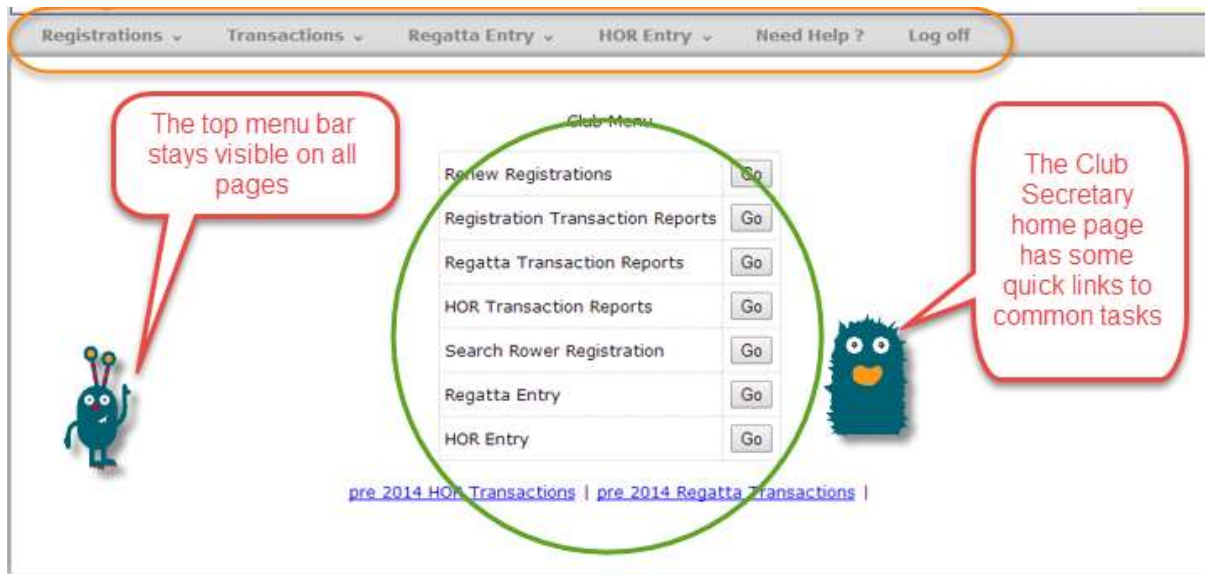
Registrations ⌄ Transactions ⌄ Regatta Entry ⌄ HOR Entry ⌄ Need Help ? Log off

The top menu bar stays visible on all pages

Club Menu

| | |
|---|---|
| Renew Registrations | Go |
| Registration Transaction Reports | Go |
| Regatta Transaction Reports | Go |
| HOR Transaction Reports | Go |
| Search Rower Registration | Go |
| Regatta Entry | Go |
| HOR Entry | Go |

pre 2014 HOR Transactions | pre 2014 Regatta Transactions |

The Club Secretary home page has some quick links to common tasks